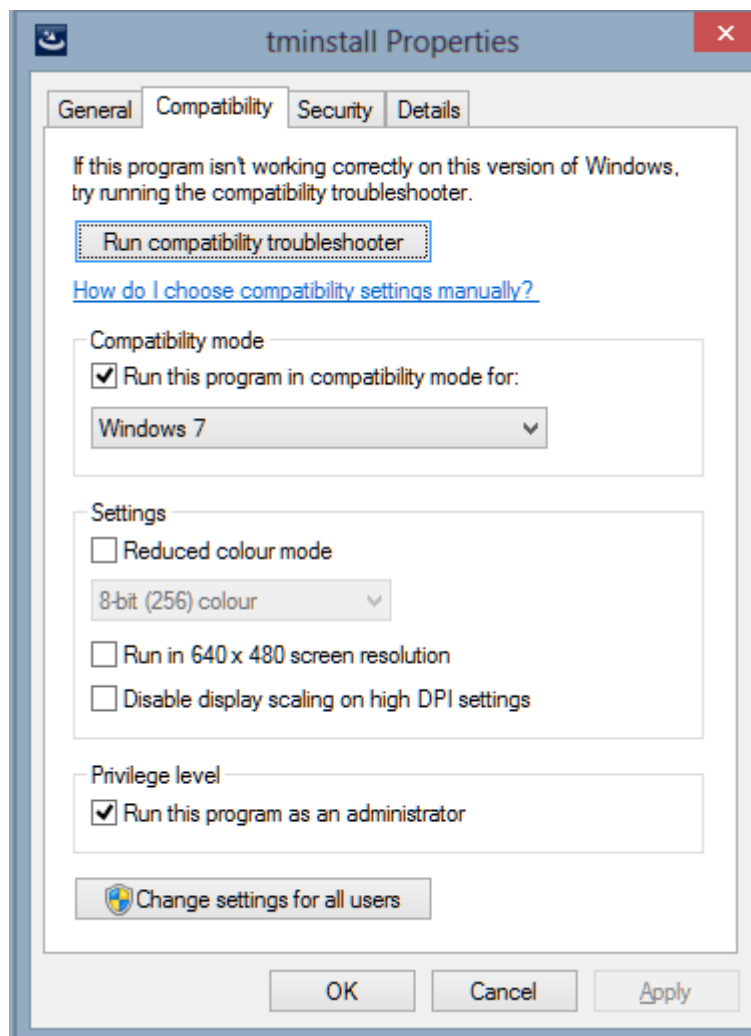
tminstall Properties

×

General | Compatibility | Security | Details

If this program isn't working correctly on this version of Windows, try running the compatibility troubleshooter.

Run compatibility troubleshooter

How do I choose compatibility settings manually?

Compatibility mode

☑ Run this program in compatibility mode for:

Windows 7

Settings

☐ Reduced colour mode

8-bit (256) colour

☐ Run in 640 x 480 screen resolution

☐ Disable display scaling on high DPI settings

Privilege level

☑ Run this program as an administrator

Change settings for all users

OK | Cancel | Apply